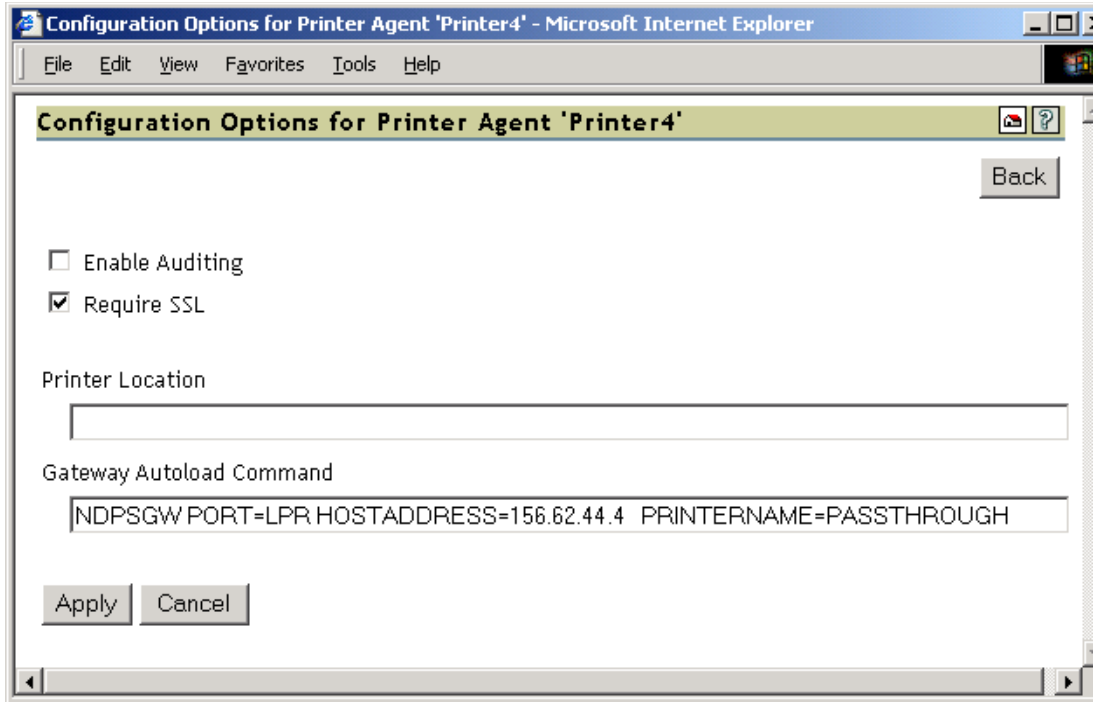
Configuration Options for Printer Agent 'Printer4' - Microsoft Internet Explorer

File Edit View Favorites Tools Help

Configuration Options for Printer Agent 'Printer4'

Back

Enable Auditing

Require SSL

Printer Location

Gateway Autoload Command

NDPSGW PORT=LPR HOSTADDRESS=156.62.44.4 PRINTERNAME=PASSTHROUGH

Apply Cancel